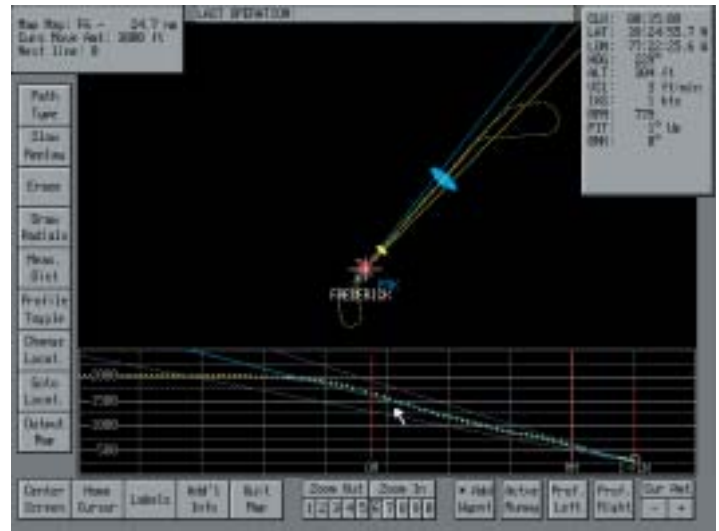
Max Map: F6 - 24.7 nm
Curs Move Amt: 3000 ft
Next line: 0

LAST OPERATION

CLK: 08:25:08
LAT: 39:24:55.7 N
LON: 77:22:25.6 W
HDG: 223°
ALT: 304 ft
VSI: 3 ft/min
IAS: 1 kts
RPM: 775
PIT: 1° Up
BNK: 0°

Path Type
Slow Replay
Erase
Draw Radials
Meas. Dist
Profile Toggle
Change Locat.
Goto Locat.
Output Map

FREDERICK

2000
1500
1000
500

Center Screen
Home Cursor
Labels
Add'l Info
Quit Map
Zoom Out
Zoom In
1 2 3 4 5 6 7 8 9 0
+ Add Wapnt
Active Runway
Prof. Left
Prof. Right
Cur Amt
- +